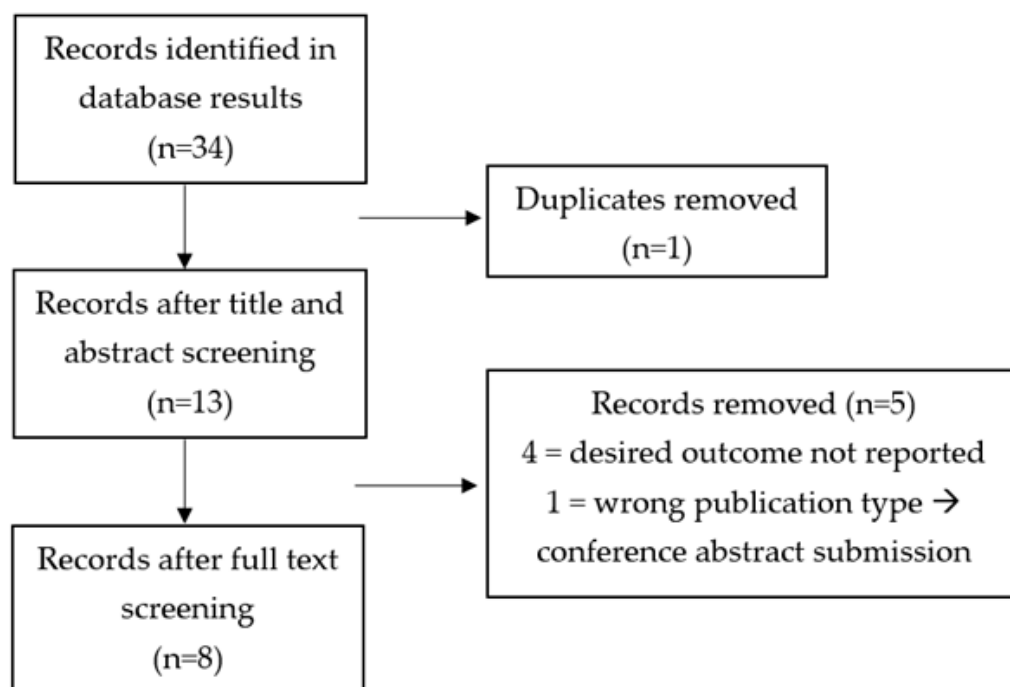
Records identified in database results
(n=34)

Duplicates removed
(n=1)

Records after title and abstract screening
(n=13)

Records removed (n=5)
4 = desired outcome not reported
1 = wrong publication type → conference abstract submission

Records after full text screening
(n=8)